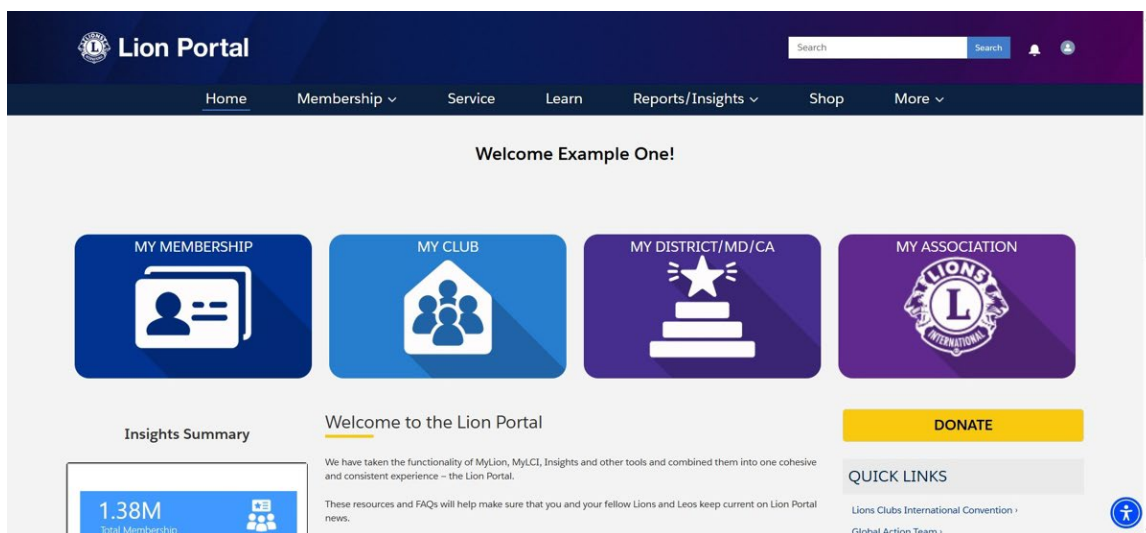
Lion Portal

Search

Search

Home

Membership

Service

Learn

Reports/Insights

Shop

More

Welcome Example One!

MY MEMBERSHIP

MY CLUB

MY DISTRICT/MD/CA

MY ASSOCIATION

LIONS

L

INTERNATIONAL

Insights Summary

1.38M

Total Membership

Welcome to the Lion Portal

We have taken the functionality of MyLion, MyLCI, Insights and other tools and combined them into one cohesive and consistent experience – the Lion Portal.

These resources and FAQs will help make sure that you and your fellow Lions and Leos keep current on Lion Portal news.

DONATE

QUICK LINKS

Lions Clubs International Convention ›

Global Action Team ›